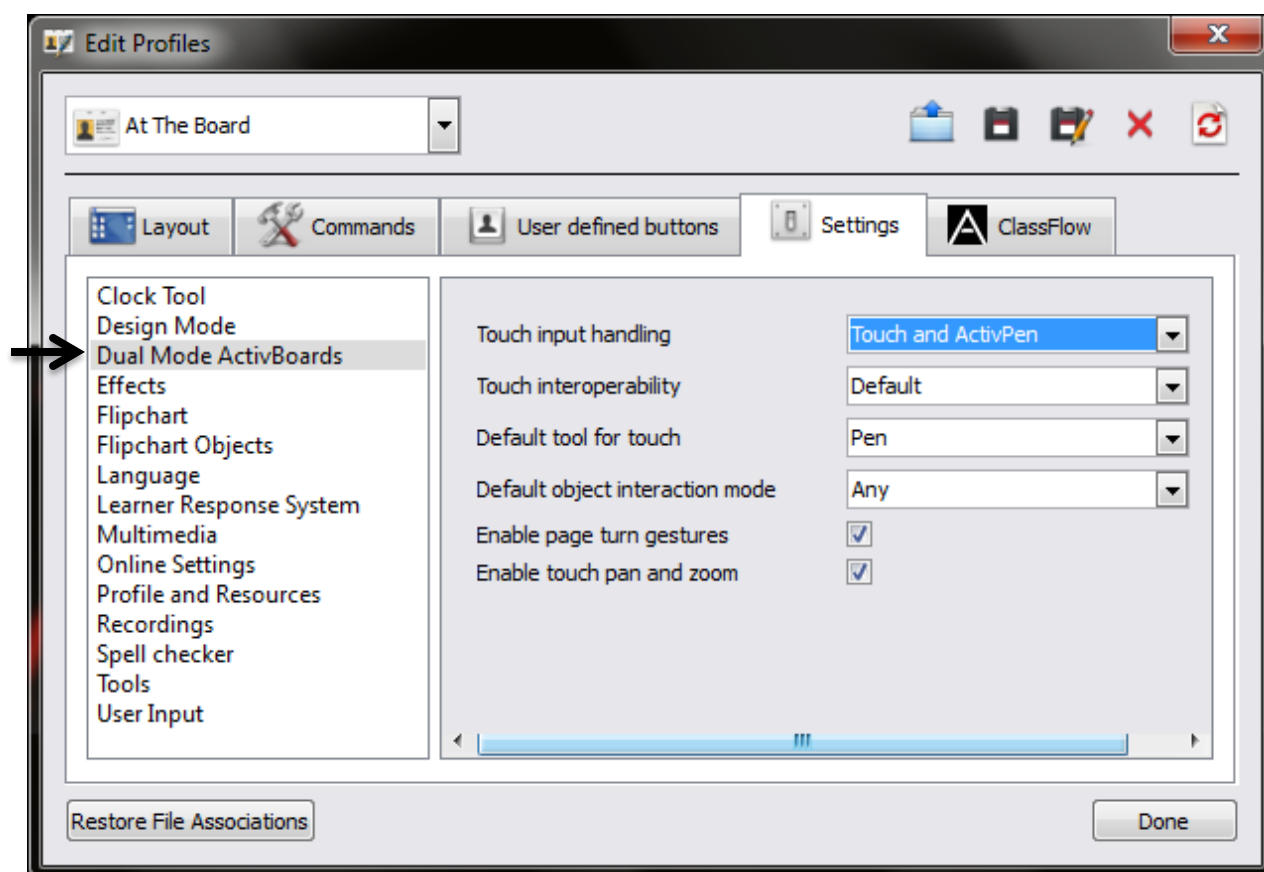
Edit Profiles

At The Board

Layout
Commands
User defined buttons
Settings
ClassFlow

Clock Tool
Design Mode
Dual Mode ActivBoards
Effects
Flipchart
Flipchart Objects
Language
Learner Response System
Multimedia
Online Settings
Profile and Resources
Recordings
Spell checker
Tools
User Input

Touch input handling | Touch and ActivPen
Touch interoperability | Default
Default tool for touch | Pen
Default object interaction mode | Any
Enable page turn gestures
Enable touch pan and zoom

Restore File Associations
Done